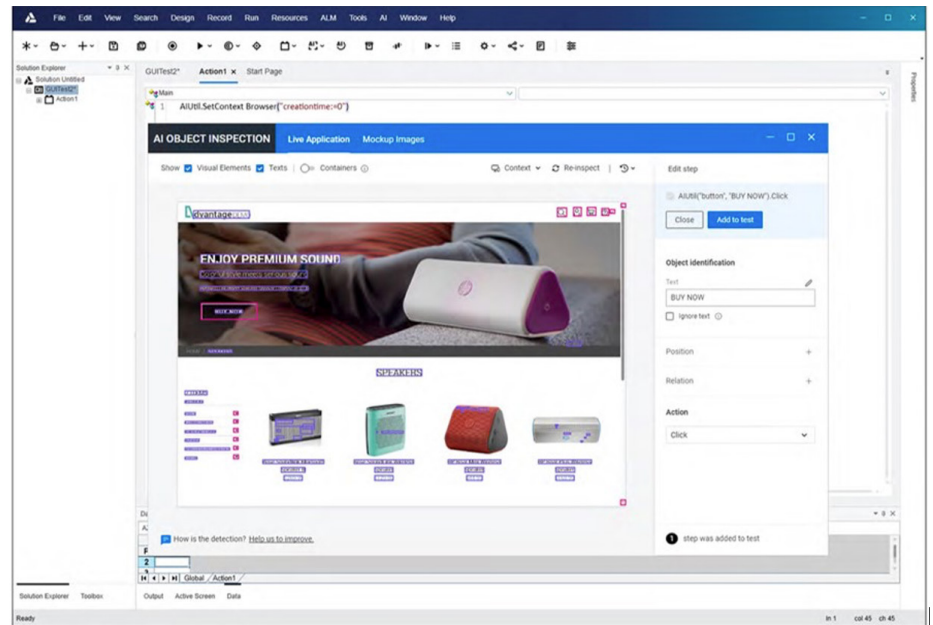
File Edit View Search Design Record Run Resources ALM Tools AI Window Help

Solution Explorer
Solution Untitled
GUITest2*
Action1

GUITest2* Action1 × Start Page

Main

1 AIUtil.SetContext Browser("creationtime:=0")

AI OBJECT INSPECTION Live Application Mockup Images

Show Visual Elements Texts Containers

Context Re-inspect

Edit step

AIUtil("button", "BUY NOW").Click

Close Add to test

Object identification

Text

BUY NOW

Ignore text

Position +

Relation +

Action

Click

Advantage

ENJOY PREMIUM SOUND

BUY NOW

SPEAKERS

How is the detection? Help us to improve.

1 step was added to test

Global Action1

Solution Explorer Toolbox

Output Active Screen Data

Ready

ln 1 col 45 ch 45

Properties